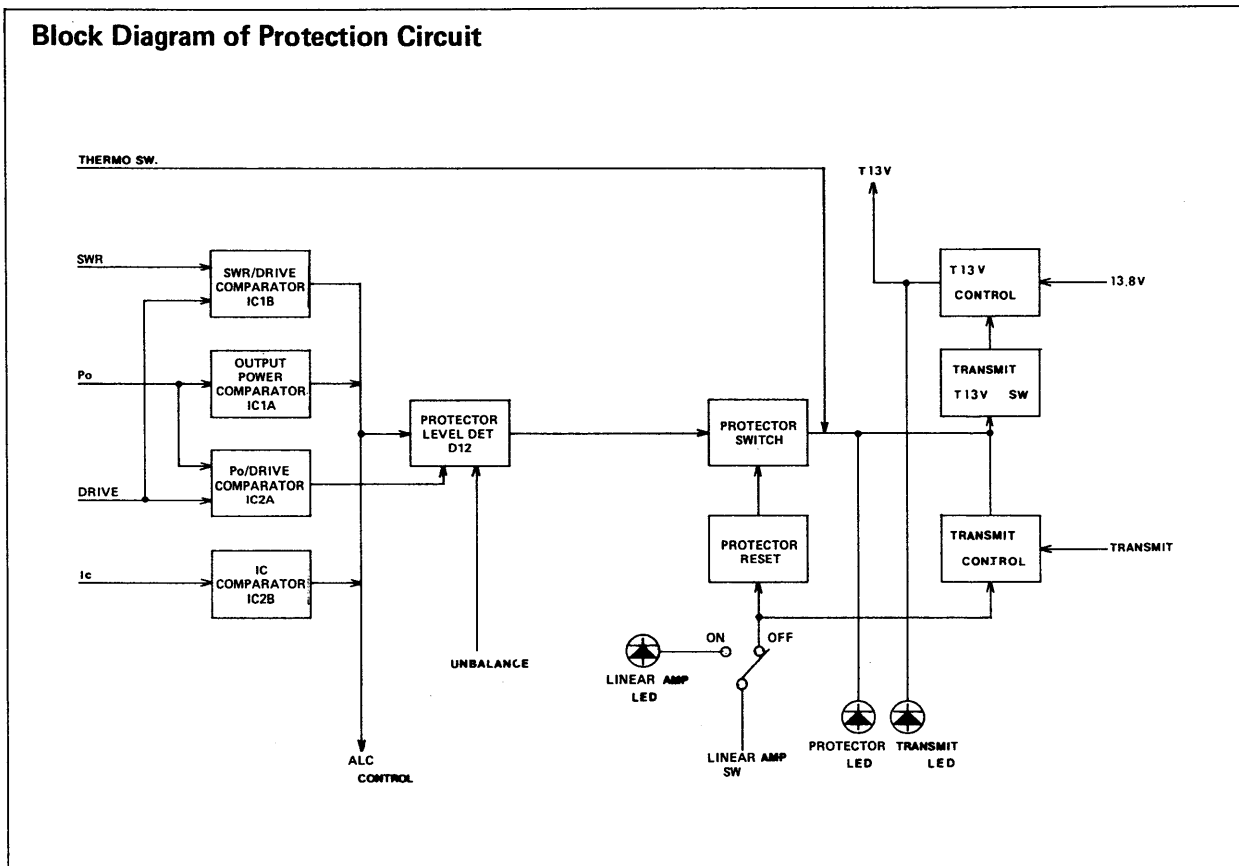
Block Diagram of Protection Circuit

THERMO SW.

T13V

SWR

SWR/DRIVE COMPARATOR IC1B

T13V CONTROL

13.8V

Po

OUTPUT POWER COMPARATOR IC1A

TRANSMIT T13V SW

PROTECTOR LEVEL DET D12

PROTECTOR SWITCH

DRIVE

Po/DRIVE COMPARATOR IC2A

Ic

IC COMPARATOR IC2B

PROTECTOR RESET

TRANSMIT CONTROL

TRANSMIT

UNBALANCE

ON

OFF

LINEAR AMP LED

LINEAR AMP SW

PROTECTOR LED

TRANSMIT LED

ALC CONTROL